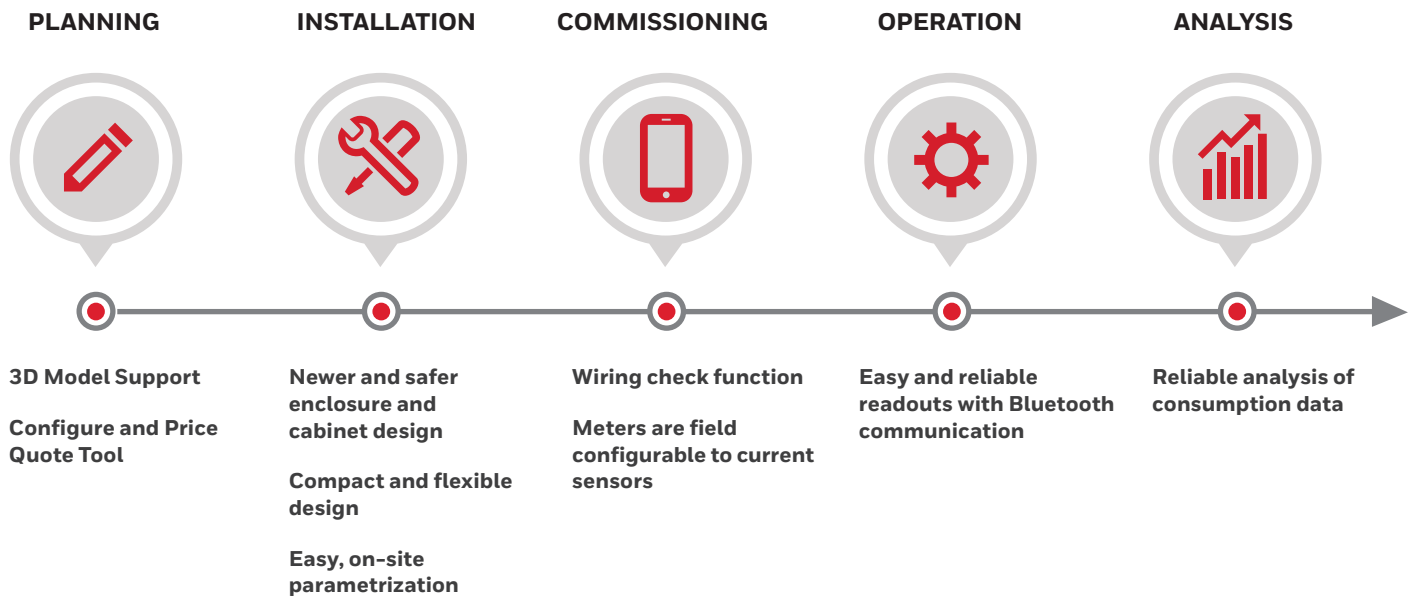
PLANNING

3D Model Support

Configure and Price Quote Tool

INSTALLATION

Newer and safer enclosure and cabinet design

Compact and flexible design

Easy, on-site parametrization

COMMISSIONING

Wiring check function

Meters are field configurable to current sensors

OPERATION

Easy and reliable readouts with Bluetooth communication

ANALYSIS

Reliable analysis of consumption data